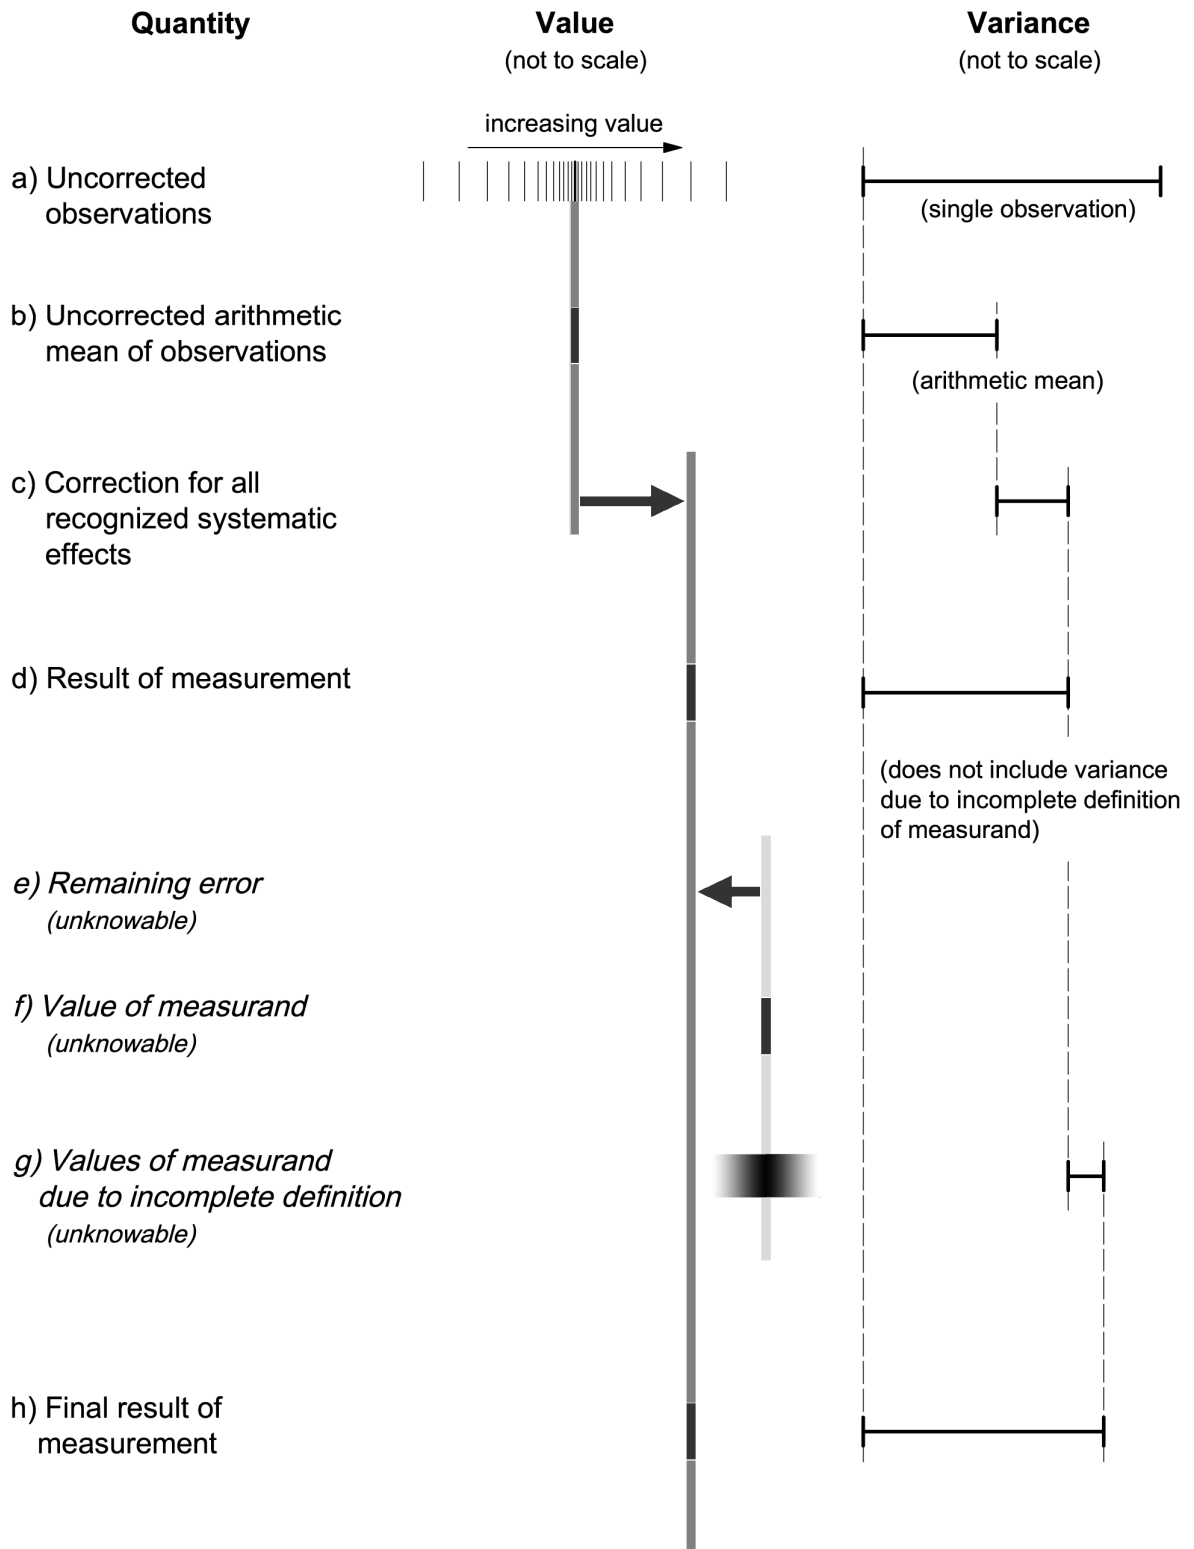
Quantity

Value
(not to scale)

Variance
(not to scale)

increasing value

a) Uncorrected observations

(single observation)

b) Uncorrected arithmetic mean of observations

(arithmetic mean)

c) Correction for all recognized systematic effects

d) Result of measurement

(does not include variance due to incomplete definition of measurand)

*e) Remaining error*
*(unknowable)*

*f) Value of measurand*
*(unknowable)*

*g) Values of measurand due to incomplete definition*
*(unknowable)*

h) Final result of measurement